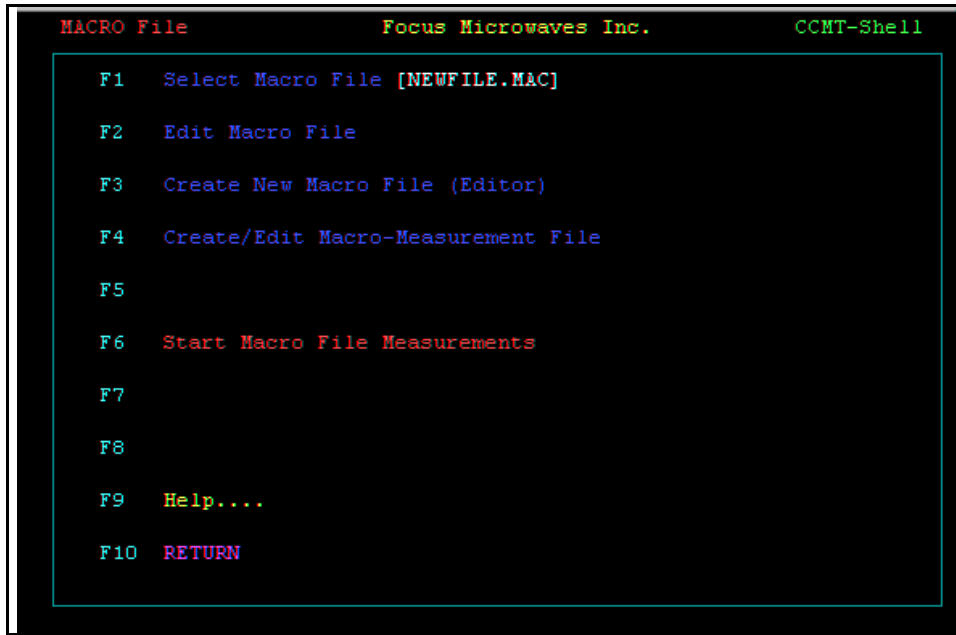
MACRO File Focus Microwaves Inc. CCMT-Shell

F1 Select Macro File [NEWFILE.MAC]

F2 Edit Macro File

F3 Create New Macro File (Editor)

F4 Create/Edit Macro-Measurement File

F5

F6 Start Macro File Measurements

F7

F8

F9 Help....

F10 RETURN